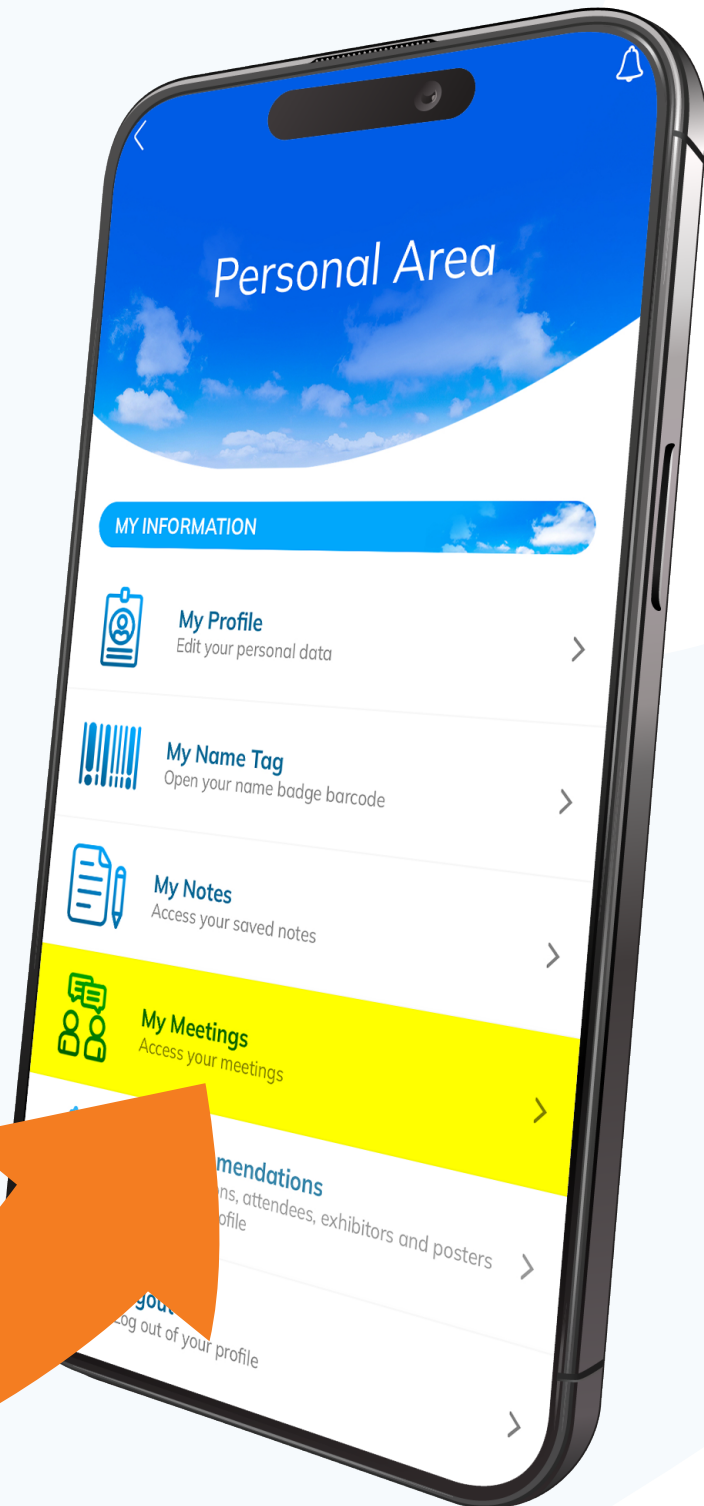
Personal Area

MY INFORMATION

My Profile
Edit your personal data

My Name Tag
Open your name badge barcode

My Notes
Access your saved notes

My Meetings
Access your meetings

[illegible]mendations
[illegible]ns, attendees, exhibitors and posters
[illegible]ofile

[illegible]gout
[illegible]og out of your profile